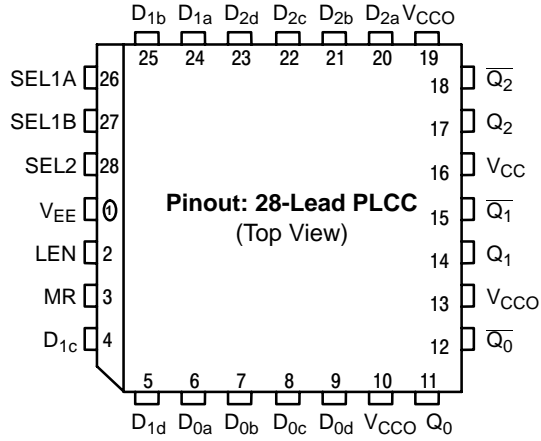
$D_{1b}$ $D_{1a}$ $D_{2d}$ $D_{2c}$ $D_{2b}$ $D_{2a}$ $V_{CCO}$
25 24 23 22 21 20 19

SEL1A 26
SEL1B 27
SEL2 28
$V_{EE}$ 1
LEN 2
MR 3
$D_{1c}$ 4

**Pinout: 28-Lead PLCC**
(Top View)

18 $\overline{Q_2}$
17 $Q_2$
16 $V_{CC}$
15 $\overline{Q_1}$
14 $Q_1$
13 $V_{CCO}$
12 $\overline{Q_0}$

5 6 7 8 9 10 11
$D_{1d}$ $D_{0a}$ $D_{0b}$ $D_{0c}$ $D_{0d}$ $V_{CCO}$ $Q_0$